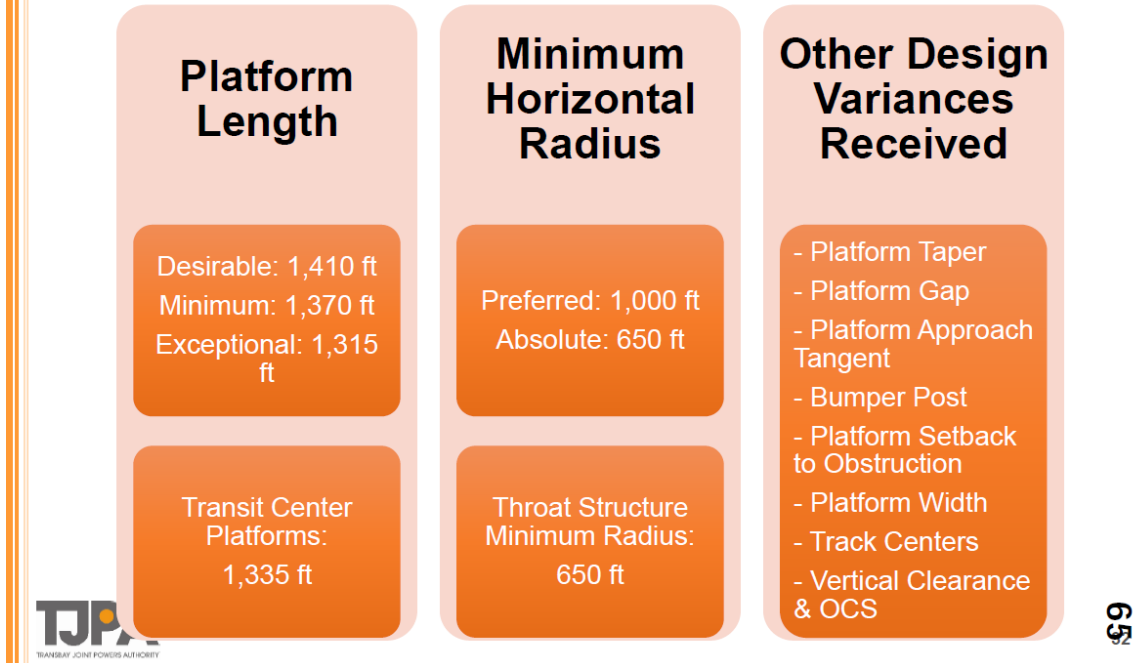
Platform Length

Desirable: 1,410 ft
Minimum: 1,370 ft
Exceptional: 1,315 ft

Transit Center Platforms:
1,335 ft

Minimum Horizontal Radius

Preferred: 1,000 ft
Absolute: 650 ft

Throat Structure Minimum Radius:
650 ft

Other Design Variances Received

- Platform Taper
- Platform Gap
- Platform Approach Tangent
- Bumper Post
- Platform Setback to Obstruction
- Platform Width
- Track Centers
- Vertical Clearance & OCS

TJPA
TRANSBAY JOINT POWERS AUTHORITY

65
32